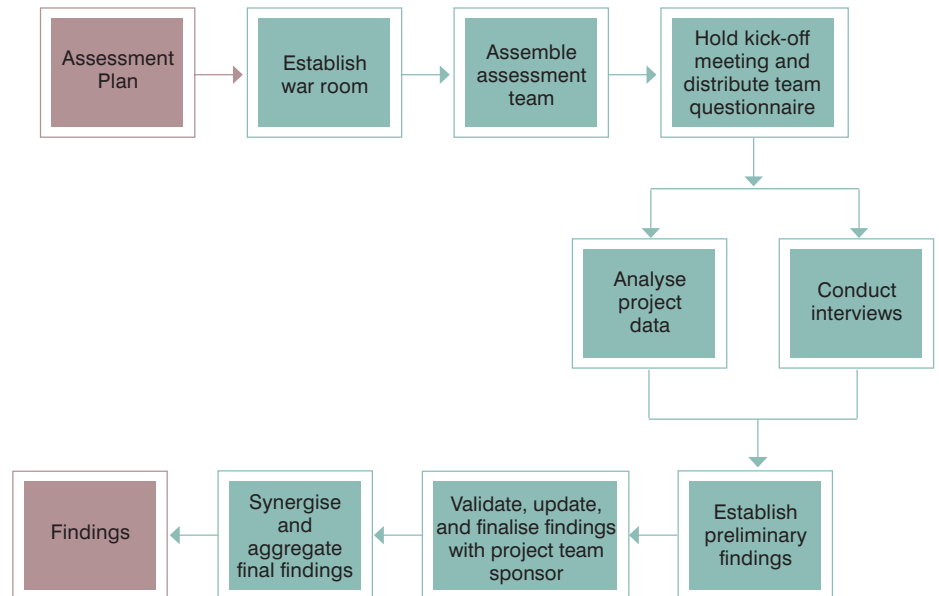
Assessment Plan

Establish war room

Assemble assessment team

Hold kick-off meeting and distribute team questionnaire

Analyse project data

Conduct interviews

Establish preliminary findings

Validate, update, and finalise findings with project team sponsor

Synergise and aggregate final findings

Findings